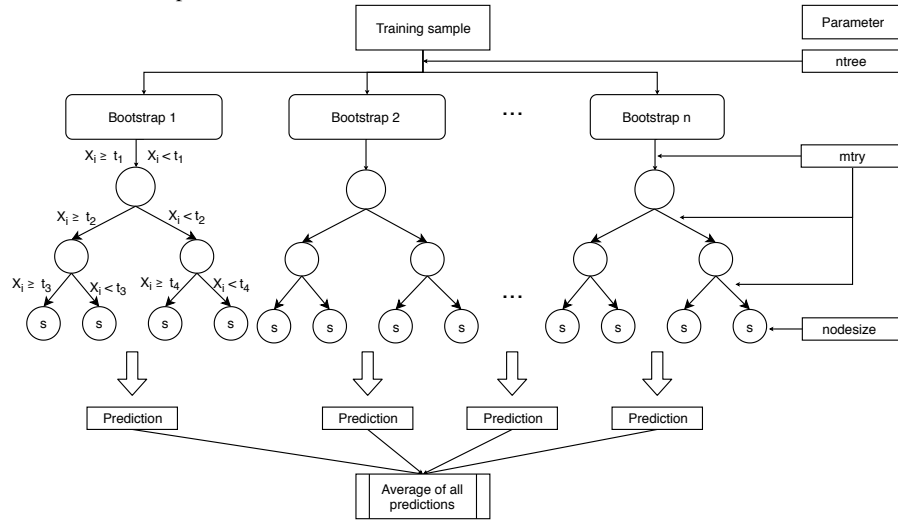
Training sample

Parameter

ntree

Bootstrap 1

Bootstrap 2

...

Bootstrap n

$X_i \geq t_1$ $X_i < t_1$

mtry

$X_i \geq t_2$ $X_i < t_2$

$X_i \geq t_3$ $X_i < t_3$ $X_i \geq t_4$ $X_i < t_4$

...

s s s s s s s s s s s s

nodesize

Prediction

Prediction

Prediction

Prediction

Average of all predictions